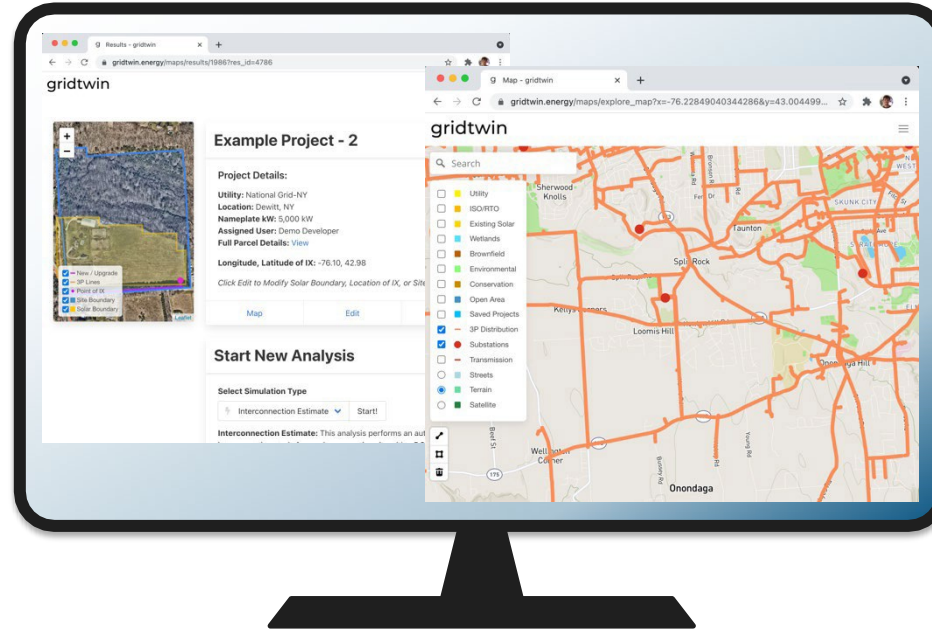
Results – gridtwin
gridtwin.energy/maps/results/1986?res_id=4786
gridtwin

New / Upgrade
3P Lines
Point of IX
Site Boundary
Solar Boundary
Leaflet

Example Project - 2

Project Details:
Utility: National Grid-NY
Location: Dewitt, NY
Nameplate kW: 5,000 kW
Assigned User: Demo Developer
Full Parcel Details: View

Longitude, Latitude of IX: -76.10, 42.98

Click Edit to Modify Solar Boundary, Location of IX, or Site

Map
Edit

Start New Analysis

Select Simulation Type
Interconnection Estimate
Start!

Interconnection Estimate: This analysis performs an aut

Map – gridtwin
gridtwin.energy/maps/explore_map?x=-76.22849040344286&y=43.004499...
gridtwin

Search
Utility
ISO/RTO
Existing Solar
Wetlands
Brownfield
Environmental
Conservation
Open Area
Saved Projects
3P Distribution
Substations
Transmission
Streets
Terrain
Satellite

Sherwood Knolls
Taunton
SKUNK CITY
WEST
Split Rock
Kellys Corners
Loomis Hill
Onondaga Hill
Wellington Corner
Onondaga
175